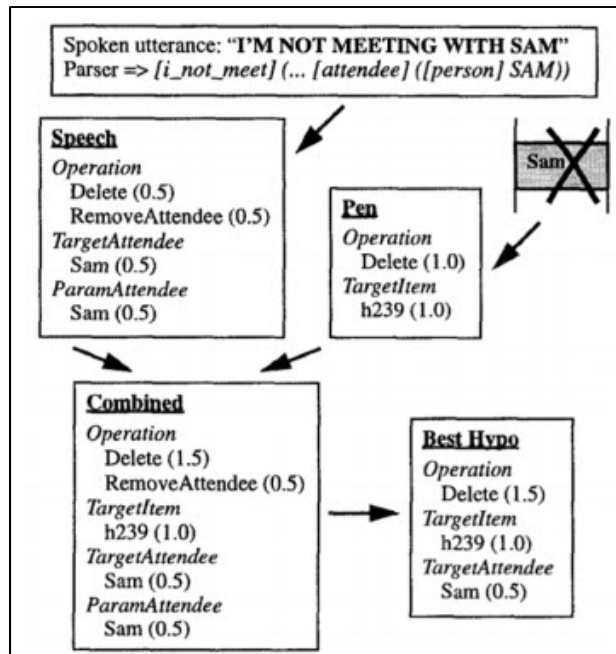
Spoken utterance: "I'M NOT MEETING WITH SAM"
Parser => [i_not_meet] (... [attendee] ([person] SAM))

Speech
Operation
Delete (0.5)
RemoveAttendee (0.5)
TargetAttendee
Sam (0.5)
ParamAttendee
Sam (0.5)

Sam

Pen
Operation
Delete (1.0)
TargetItem
h239 (1.0)

Combined
Operation
Delete (1.5)
RemoveAttendee (0.5)
TargetItem
h239 (1.0)
TargetAttendee
Sam (0.5)
ParamAttendee
Sam (0.5)

Best Hypo
Operation
Delete (1.5)
TargetItem
h239 (1.0)
TargetAttendee
Sam (0.5)